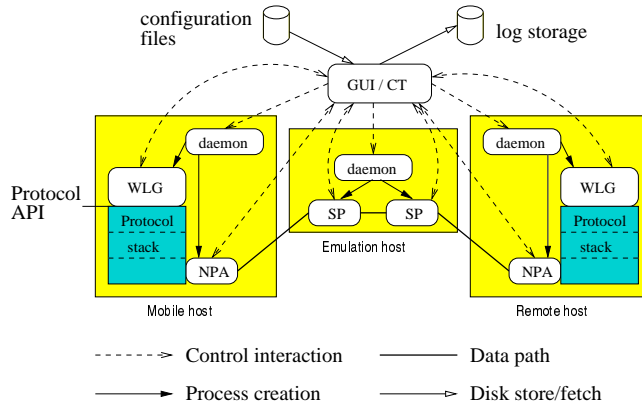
configuration files

log storage

GUI / CT

daemon

daemon

daemon

WLG

WLG

Protocol API

Protocol stack

Protocol stack

SP

SP

NPA

NPA

Emulation host

Mobile host

Remote host

Control interaction

Data path

Process creation

Disk store/fetch